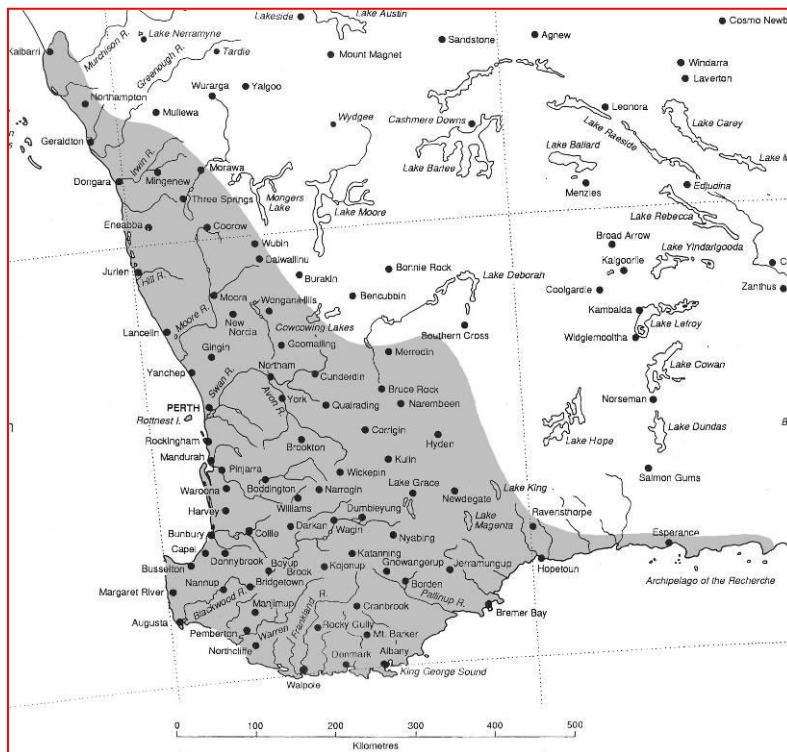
Lakeside
Lake Austin
Cosmo Newb
Kalbarri
Murchison R.
Lake Nerramyne
Tardie
Mount Magnet
Sandstone
Agnew
Windarra
Laverton
Greenough R.
Wurarga
Yalgoo
Northampton
Mullewa
Leonora
Wydgee
Cashmere Downs
Lake Raeside
Lake Carey
Geraldton
Lake Ballard
Lake Barlee
Lake M
Irwin R.
Menzies
Mingenew
Morawa
Dongara
Ediudina
Three Springs
Mongers Lake
Lake Moore
Lake Rebecca
Eneabba
Coorow
Broad Arrow
Wubin
Lake Yindarlgooda
Dalwallinu
Kalgoorlie
Jurien
Burakin
Bonnie Rock
Lake Deborah
Hill R.
Zanthus
Coolgardie
Moora
Bencubbin
Wongan Hills
Kambalda
New Norcia
Moore R.
Lancelin
Cowcowing Lakes
Lake Lefroy
Southern Cross
Widgiemooltha
Gingin
Goomalling
Merredin
Yanchep
Northam
Cunderdin
Lake Cowan
Swan R.
Bruce Rock
York
Avon R.
PERTH
Quairading
Narembeen
Norseman
Rottnest I.
Lake Dundas
Rockingham
Brookton
Corrigin
Hyden
Lake Hope
Mandurah
Kulin
Pinjarra
Wickepin
Salmon Gums
Waroona
Lake King
Boddington
Narrogin
Lake Grace
Newdegate
Harvey
Williams
Dumbleyung
Lake Magenta
Ravensthorpe
Darkan
Wagin
Esperance
Bunbury
Collie
Nyabing
Cape
Katanning
Donnybrook
Boyup Brook
Kojonup
Gnowangerup
Jerramungup
Hopetoun
Busselton
Archipelago of the Recherche
Nannup
Bridgetown
Borden
Margaret River
Pallinup R.
Blackwood R.
Manjimup
Frankland R.
Cranbrook
Bremer Bay
Augusta
Pemberton
Warren R.
Rocky Gully
Mt. Barker
Northcliffe
Denmark
Albany
King George Sound
Walpole
0
100
200
300
400
500
Kilometres